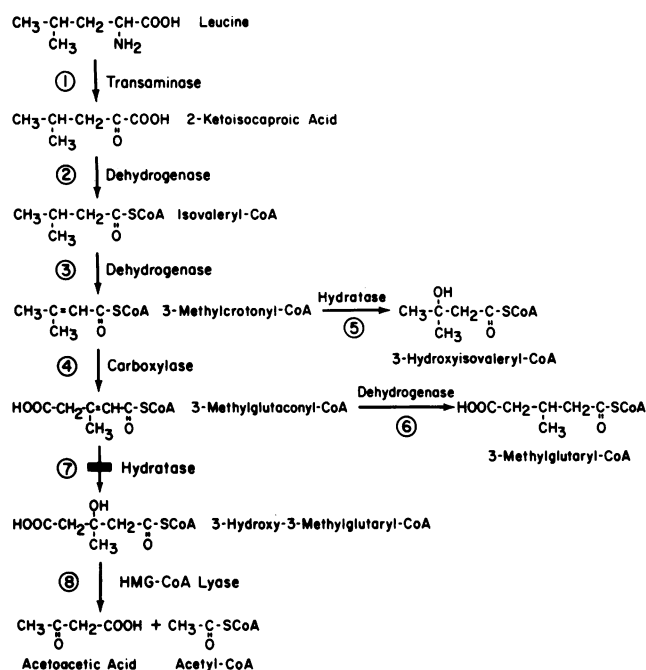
$CH_3$-CH-$CH_2$-CH-COOH Leucine
$CH_3$ $NH_2$

① Transaminase

$CH_3$-CH-$CH_2$-C-COOH 2-Ketoisocaproic Acid
$CH_3$ O

② Dehydrogenase

$CH_3$-CH-$CH_2$-C-SCoA Isovaleryl-CoA
$CH_3$ O

③ Dehydrogenase

$CH_3$-C=CH-C-SCoA 3-Methylcrotonyl-CoA
$CH_3$ O

Hydratase ⑤

OH
$CH_3$-C-$CH_2$-C-SCoA
$CH_3$ O
3-Hydroxyisovaleryl-CoA

④ Carboxylase

HOOC-$CH_2$-C=CH-C-SCoA 3-Methylglutaconyl-CoA
$CH_3$ O

Dehydrogenase ⑥

HOOC-$CH_2$-CH-$CH_2$-C-SCoA
$CH_3$ O
3-Methylglutaryl-CoA

⑦ Hydratase

OH
HOOC-$CH_2$-C-$CH_2$-C-SCoA 3-Hydroxy-3-Methylglutaryl-CoA
$CH_3$ O

⑧ HMG-CoA Lyase

$CH_3$-C-$CH_2$-COOH + $CH_3$-C-SCoA
O O
Acetoacetic Acid Acetyl-CoA